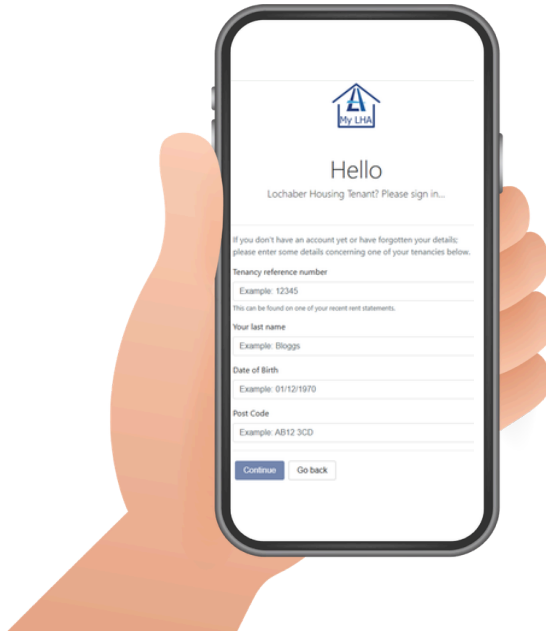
My LHA

Hello

Lochaber Housing Tenant? Please sign in...

If you don't have an account yet or have forgotten your details; please enter some details concerning one of your tenancies below.

Tenancy reference number

Example: 12345

This can be found on one of your recent rent statements.

Your last name

Example: Bloggs

Date of Birth

Example: 01/12/1970

Post Code

Example: AB12 3CD

Continue

Go back